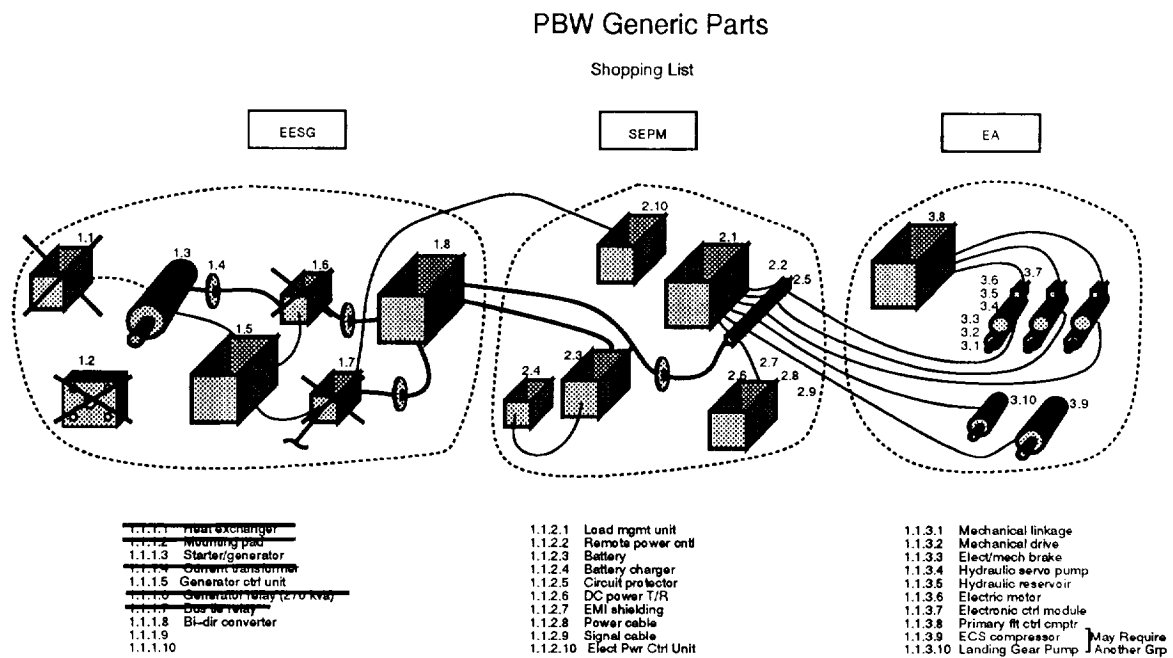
PBW Generic Parts

Shopping List

EESG

SEPM

EA

1.1
1.3
1.4
1.6
1.8
1.2
1.5
1.7

2.10
2.1
2.2
2.5
2.4
2.3
2.7
2.6
2.8
2.9

3.8
3.7
3.6
3.5
3.4
3.3
3.2
3.1
3.10
3.9

1.1.1.1 Heat exchanger
1.1.1.2 Mounting pad
1.1.1.3 Starter/generator
1.1.1.4 Current transformer
1.1.1.5 Generator ctrl unit
1.1.1.6 Generator relay (270 kva)
1.1.1.7 Bus tie relay
1.1.1.8 Bi-dir converter
1.1.1.9
1.1.1.10

1.1.2.1 Load mgmt unit
1.1.2.2 Remote power cntl
1.1.2.3 Battery
1.1.2.4 Battery charger
1.1.2.5 Circuit protector
1.1.2.6 DC power T/R
1.1.2.7 EMI shielding
1.1.2.8 Power cable
1.1.2.9 Signal cable
1.1.2.10 Elect Pwr Ctrl Unit

1.1.3.1 Mechanical linkage
1.1.3.2 Mechanical drive
1.1.3.3 Elect/mech brake
1.1.3.4 Hydraulic servo pump
1.1.3.5 Hydraulic reservoir
1.1.3.6 Electric motor
1.1.3.7 Electronic ctrl module
1.1.3.8 Primary flt ctrl cmptr
1.1.3.9 ECS compressor
1.1.3.10 Landing Gear Pump
May Require Another Grp